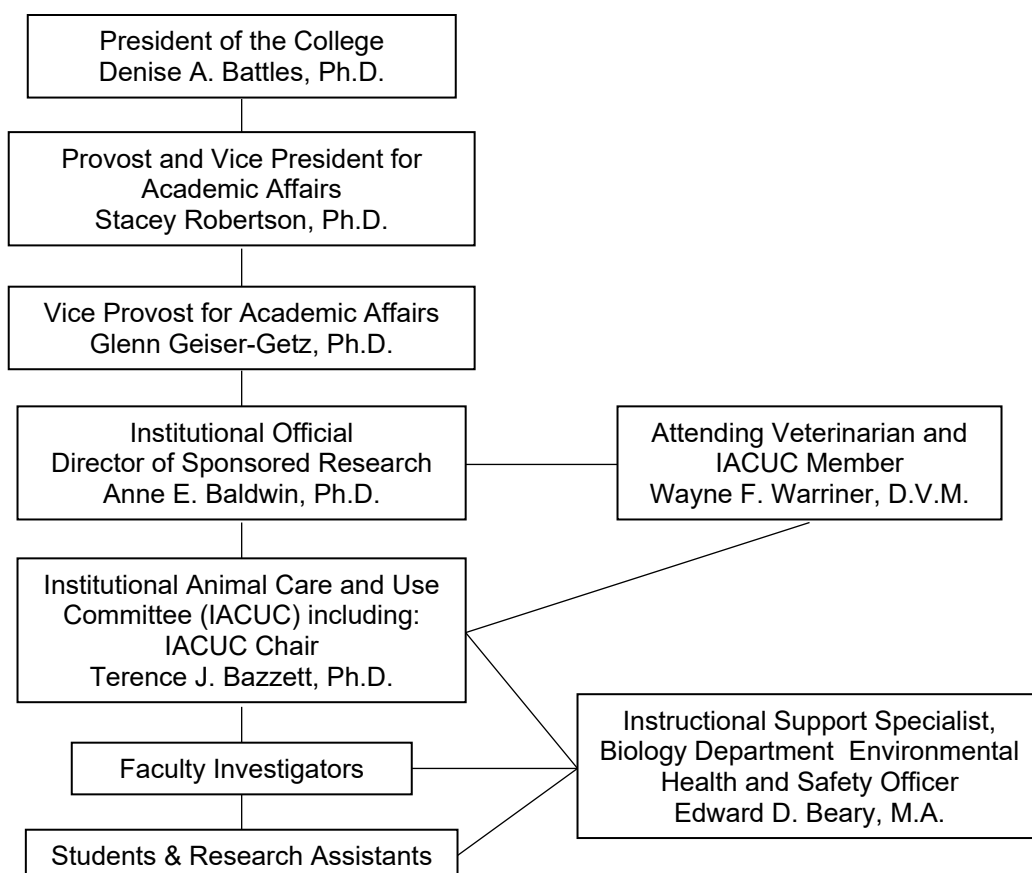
President of the College
Denise A. Battles, Ph.D.

Provost and Vice President for Academic Affairs
Stacey Robertson, Ph.D.

Vice Provost for Academic Affairs
Glenn Geiser-Getz, Ph.D.

Institutional Official
Director of Sponsored Research
Anne E. Baldwin, Ph.D.

Attending Veterinarian and IACUC Member
Wayne F. Warriner, D.V.M.

Institutional Animal Care and Use Committee (IACUC) including:
IACUC Chair
Terence J. Bazzett, Ph.D.

Faculty Investigators

Instructional Support Specialist, Biology Department Environmental Health and Safety Officer
Edward D. Beary, M.A.

Students & Research Assistants